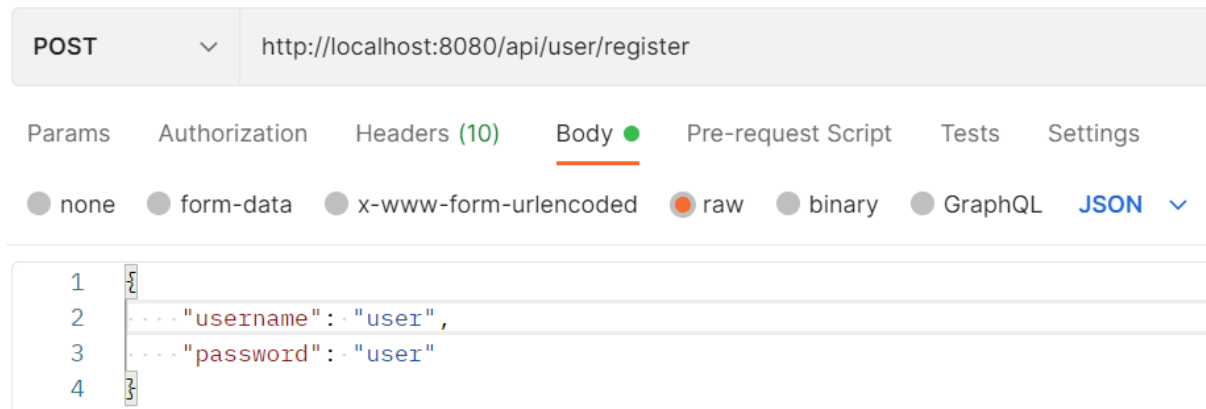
POST
http://localhost:8080/api/user/register

Params Authorization Headers (10) Body Pre-request Script Tests Settings

none form-data x-www-form-urlencoded raw binary GraphQL JSON

1 {
2 "username": "user",
3 "password": "user"
4 }